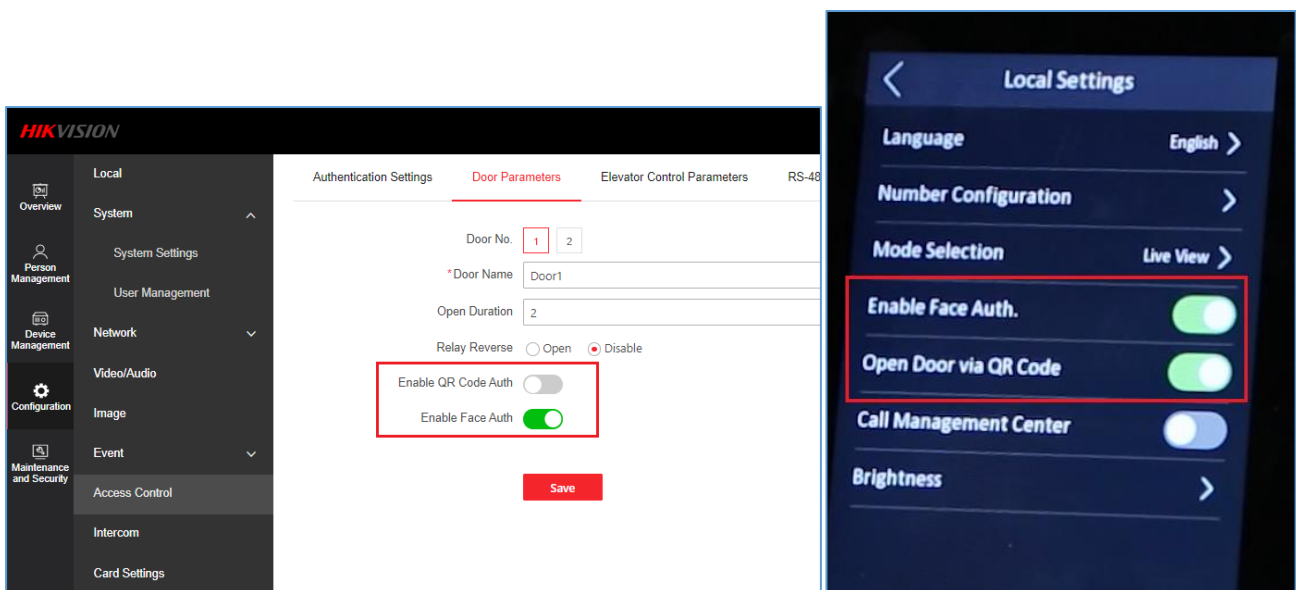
HIKVISION

Overview

Person Management

Device Management

Configuration

Maintenance and Security

Local

System

System Settings

User Management

Network

Video/Audio

Image

Event

Access Control

Intercom

Card Settings

Authentication Settings | Door Parameters | Elevator Control Parameters | RS-48

Door No. 1 2

*Door Name Door1

Open Duration 2

Relay Reverse Open Disable

Enable QR Code Auth

Enable Face Auth

Save

Local Settings

Language English

Number Configuration

Mode Selection Live View

Enable Face Auth.

Open Door via QR Code

Call Management Center

Brightness